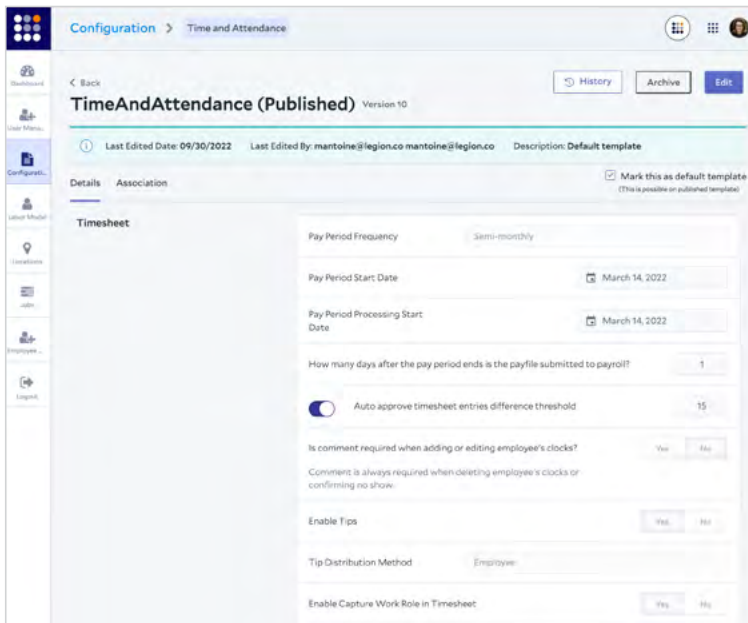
Configuration > Time and Attendance

Dashboard
User Manu...
Configurati...
Labor Model
Locations
Jobs
Employee ...
Logout

< Back

TimeAndAttendance (Published) Version 10

History
Archive
Edit

Last Edited Date: 09/30/2022 Last Edited By: mantoine@legion.co mantoine@legion.co Description: Default template

Details Association

Mark this as default template
(This is possible on published template)

Timesheet

Pay Period Frequency Semi-monthly

Pay Period Start Date March 14, 2022

Pay Period Processing Start Date March 14, 2022

How many days after the pay period ends is the payfile submitted to payroll? 1

Auto approve timesheet entries difference threshold 15

Is comment required when adding or editing employee's clocks? Yes No

Comment is always required when deleting employee's clocks or confirming no show.

Enable Tips Yes No

Tip Distribution Method Employee

Enable Capture Work Role in Timesheet Yes No